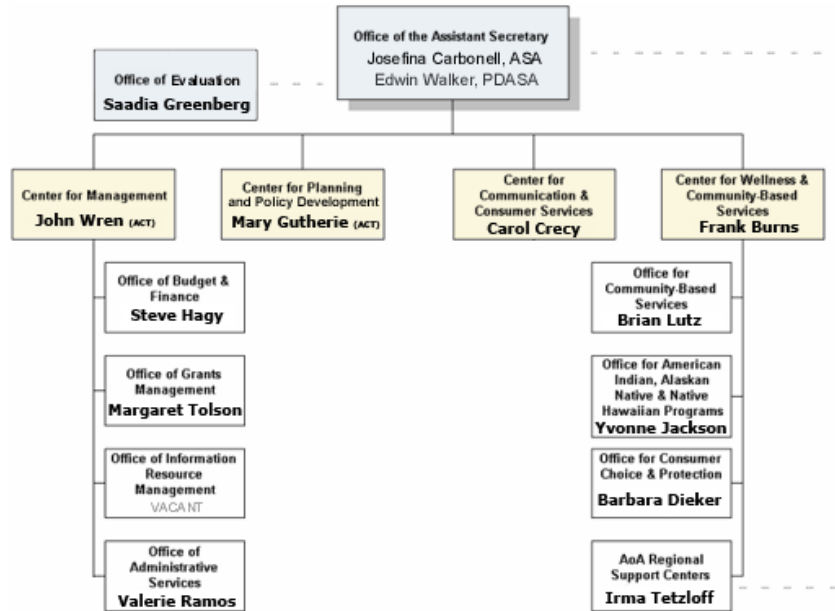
Office of the Assistant Secretary
Josefina Carbonell, ASA
Edwin Walker, PDASA

Office of Evaluation
Saadia Greenberg

Center for Management
John Wren (ACT)

Center for Planning and Policy Development
Mary Gutherie (ACT)

Center for Communication & Consumer Services
Carol Crecy

Center for Wellness & Community-Based Services
Frank Burns

Office of Budget & Finance
Steve Hagy

Office of Grants Management
Margaret Tolson

Office of Information Resource Management
VACANT

Office of Administrative Services
Valerie Ramos

Office for Community-Based Services
Brian Lutz

Office for American Indian, Alaskan Native & Native Hawaiian Programs
Yvonne Jackson

Office for Consumer Choice & Protection
Barbara Dieker

AoA Regional Support Centers
Irma Tetzloff